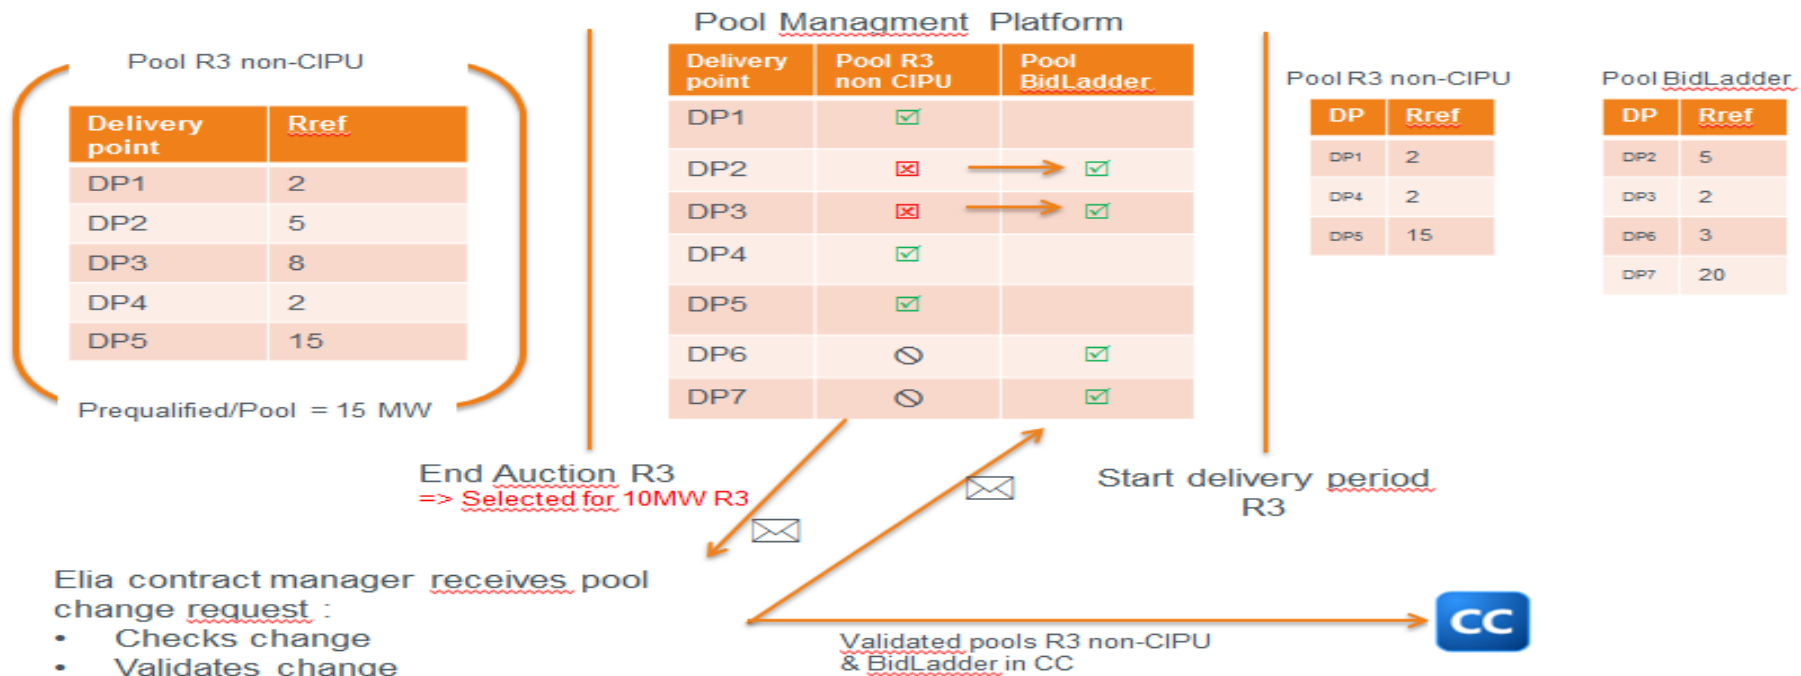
Pool R3 non-CIPU

| Delivery point | Rref |
|---|---|
| DP1 | 2 |
| DP2 | 5 |
| DP3 | 8 |
| DP4 | 2 |
| DP5 | 15 |

Prequalified/Pool = 15 MW

Pool Managment Platform

| Delivery point | Pool R3 non CIPU | Pool BidLadder |
|---|---|---|
| DP1 | ☑ | |
| DP2 | ☒ | ☑ |
| DP3 | ☒ | ☑ |
| DP4 | ☑ | |
| DP5 | ☑ | |
| DP6 | ⃠ | ☑ |
| DP7 | ⃠ | ☑ |

Pool R3 non-CIPU

| DP | Rref |
|---|---|
| DP1 | 2 |
| DP4 | 2 |
| DP5 | 15 |

Pool BidLadder

| DP | Rref |
|---|---|
| DP2 | 5 |
| DP3 | 2 |
| DP6 | 3 |
| DP7 | 20 |

End Auction R3
=> Selected for 10MW R3

Start delivery period R3

Elia contract manager receives pool change request :
• Checks change
• Validates change

Validated pools R3 non-CIPU & BidLadder in CC

CC